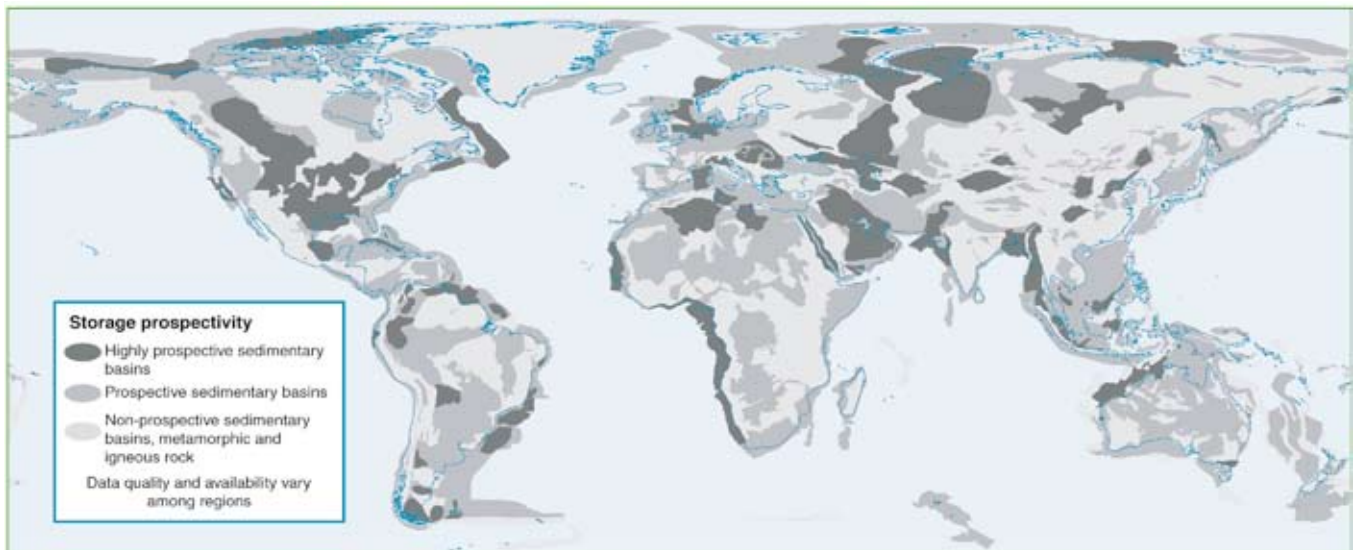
Storage prospectivity

Highly prospective sedimentary basins

Prospective sedimentary basins

Non-prospective sedimentary basins, metamorphic and igneous rock

Data quality and availability vary among regions